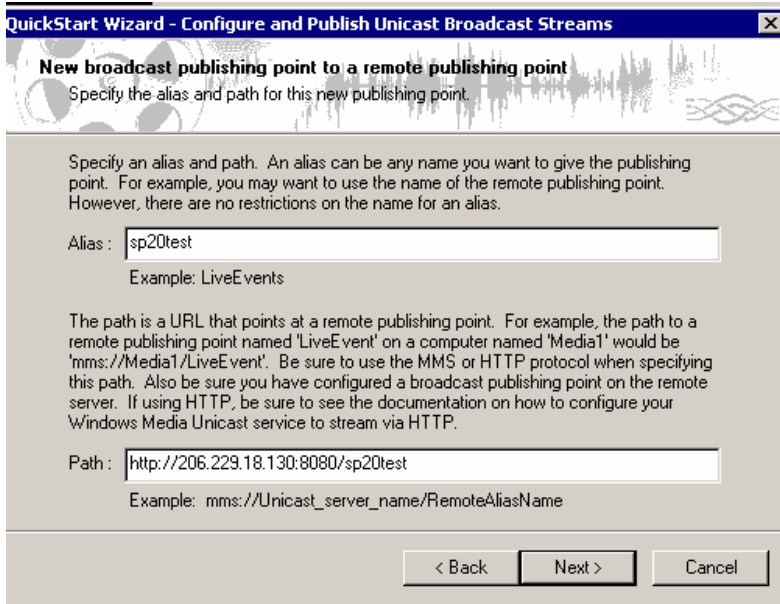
QuickStart Wizard - Configure and Publish Unicast Broadcast Streams

New broadcast publishing point to a remote publishing point
Specify the alias and path for this new publishing point.

Specify an alias and path. An alias can be any name you want to give the publishing point. For example, you may want to use the name of the remote publishing point. However, there are no restrictions on the name for an alias.

Alias : sp20test

Example: LiveEvents

The path is a URL that points at a remote publishing point. For example, the path to a remote publishing point named 'LiveEvent' on a computer named 'Media1' would be 'mms://Media1/LiveEvent'. Be sure to use the MMS or HTTP protocol when specifying this path. Also be sure you have configured a broadcast publishing point on the remote server. If using HTTP, be sure to see the documentation on how to configure your Windows Media Unicast service to stream via HTTP.

Path : http://206.229.18.130:8080/sp20test

Example: mms://Unicast_server_name/RemoteAliasName

< Back Next > Cancel